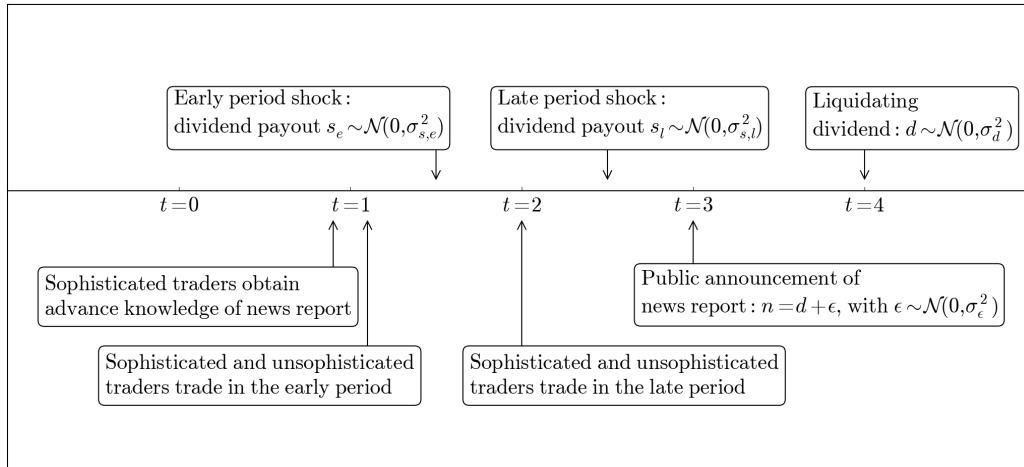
Early period shock: dividend payout $s_e \sim \mathcal{N}(0, \sigma_{s,e}^2)$

Late period shock: dividend payout $s_l \sim \mathcal{N}(0, \sigma_{s,l}^2)$

Liquidating dividend: $d \sim \mathcal{N}(0, \sigma_d^2)$

$t=0$ $t=1$ $t=2$ $t=3$ $t=4$

Sophisticated traders obtain advance knowledge of news report

Public announcement of news report: $n = d + \epsilon$, with $\epsilon \sim \mathcal{N}(0, \sigma_\epsilon^2)$

Sophisticated and unsophisticated traders trade in the early period

Sophisticated and unsophisticated traders trade in the late period